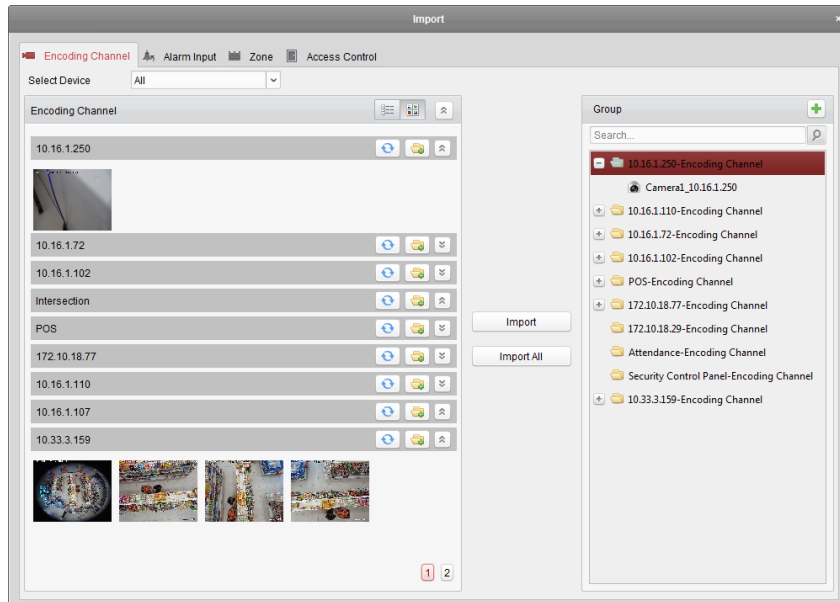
Import

Encoding Channel Alarm Input Zone Access Control

Select Device All

Encoding Channel

10.16.1.250

10.16.1.72

10.16.1.102

Intersection

POS

172.10.18.77

10.16.1.110

10.16.1.107

10.33.3.159

1 2

Import

Import All

Group

Search...

10.16.1.250-Encoding Channel
Camera1_10.16.1.250
10.16.1.110-Encoding Channel
10.16.1.72-Encoding Channel
10.16.1.102-Encoding Channel
POS-Encoding Channel
172.10.18.77-Encoding Channel
172.10.18.29-Encoding Channel
Attendance-Encoding Channel
Security Control Panel-Encoding Channel
10.33.3.159-Encoding Channel